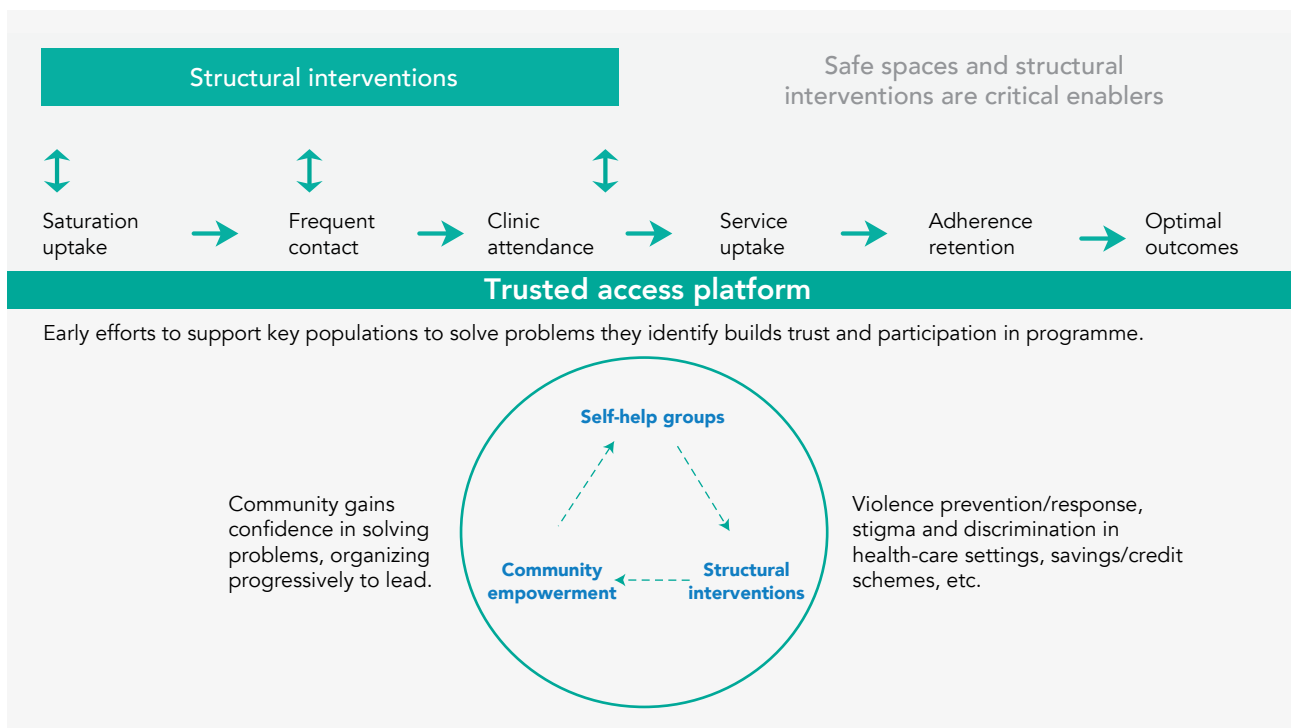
Structural interventions

Safe spaces and structural interventions are critical enablers

Saturation uptake

Frequent contact

Clinic attendance

Service uptake

Adherence retention

Optimal outcomes

Trusted access platform

Early efforts to support key populations to solve problems they identify builds trust and participation in programme.

Self-help groups

Community empowerment

Structural interventions

Community gains confidence in solving problems, organizing progressively to lead.

Violence prevention/response, stigma and discrimination in health-care settings, savings/credit schemes, etc.